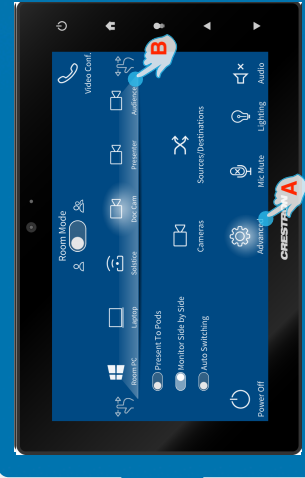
Video Conf.

Room Mode

Room PC

Laptop

Solstice

Doc Cam

Presenter

Audience

Present To Pods

Monitor Side by Side

Auto Switching

Cameras

Sources/Destinations

Power Off

Advanced

Mic Mute

Lighting

Audio

CRESTRON

A

B